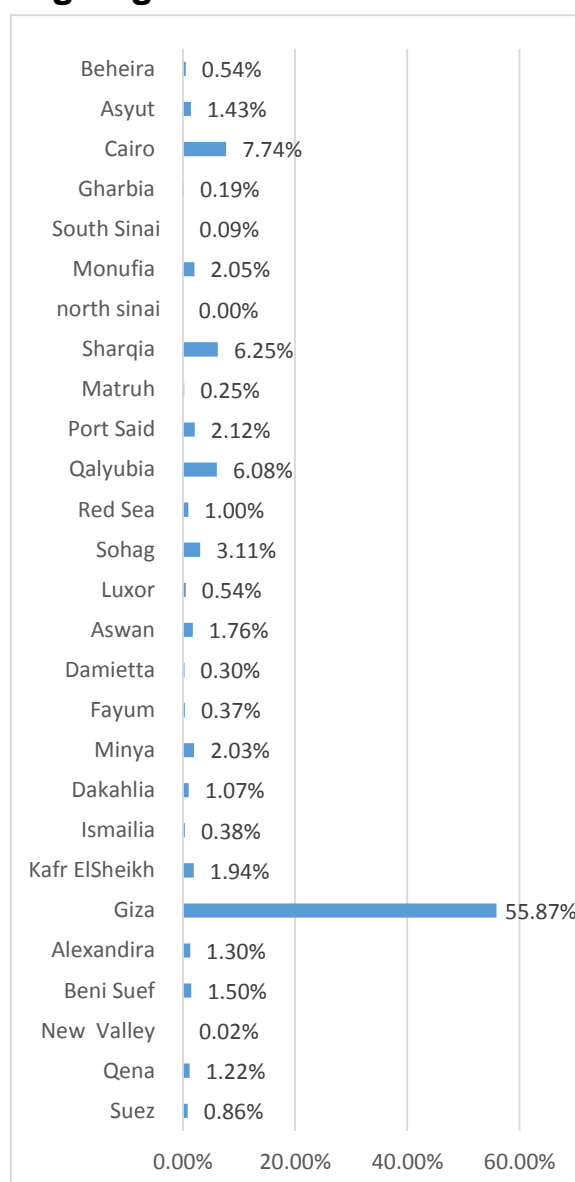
Beheira 0.54%
Asyut 1.43%
Cairo 7.74%
Gharbia 0.19%
South Sinai 0.09%
Monufia 2.05%
north sinai 0.00%
Sharqia 6.25%
Matruh 0.25%
Port Said 2.12%
Qalyubia 6.08%
Red Sea 1.00%
Sohag 3.11%
Luxor 0.54%
Aswan 1.76%
Damietta 0.30%
Fayum 0.37%
Minya 2.03%
Dakahlia 1.07%
Ismailia 0.38%
Kafr ElSheikh 1.94%
Giza 55.87%
Alexandira 1.30%
Beni Suef 1.50%
New Valley 0.02%
Qena 1.22%
Suez 0.86%

0.00% 20.00% 40.00% 60.00%